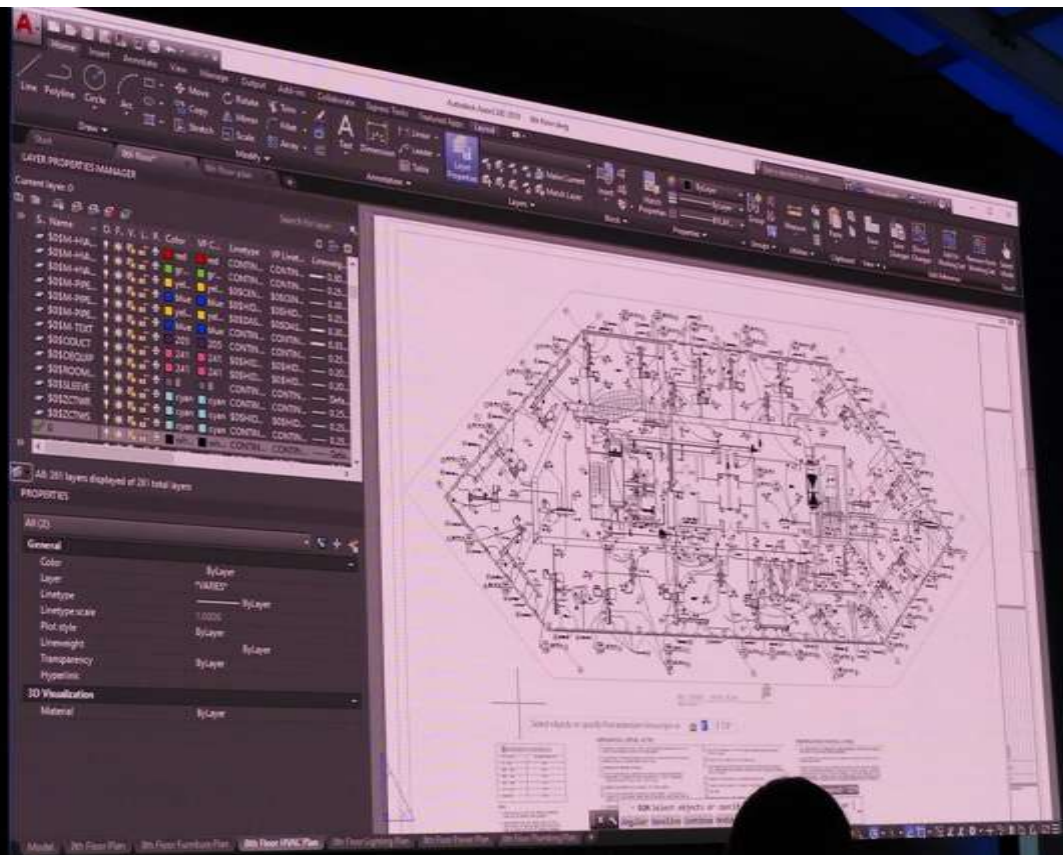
Home Insert Annotate View Manage Output Add-ins Collaborate Express Tools Featured Apps

Line Polyline Circle Arc

Move Rotate Trim Copy Mirror Fillet Stretch Scale Array

Draw Modify

Text Dimension Leader Table

Annotation

Layer Properties

Layers

Insert Block

Match Properties

Properties

Groups Utilities Clipboard View

LAYER PROPERTIES MANAGER

Current layer: 0

Search for layer

S.. Name

Color Linetype Lineweight

$0$M-HVA... red CONTIN...
$0$M-HVA... red CONTIN...
$0$M-HVA... yellow CONTIN...
$0$M-PIPI... blue $0$CEN...
$0$M-PIPI... blue $0$HID...
$0$M-PIPI... yellow $0$HID...
$0$M-TEXT blue CONTIN...
$0$0DUCT 203 CONTIN...
$0$0EQUIP 241 $0$HID...
$0$0ROOM... 241 $0$HID...
$0$SLEEVE 8 CONTIN...
$0$ZCTWR cyan CONTIN...
$0$ZCTWS cyan $0$HID...
0 cyan CONTIN...

All: 281 layers displayed of 281 total layers

PROPERTIES

All (2)

General

Color ByLayer
Layer *VARIES*
Linetype ByLayer
Linetype scale 1.0000
Plot style ByLayer
Lineweight ByLayer
Transparency ByLayer
Hyperlink

3D Visualization

Material ByLayer

Select objects or specify first extension line origin or

Select objects or

Model 7th Floor Plan 8th Floor Furniture Plan 8th Floor HVAC Plan 8th Floor Lighting Plan 8th Floor Power Plan 8th Floor Plumbing Plan